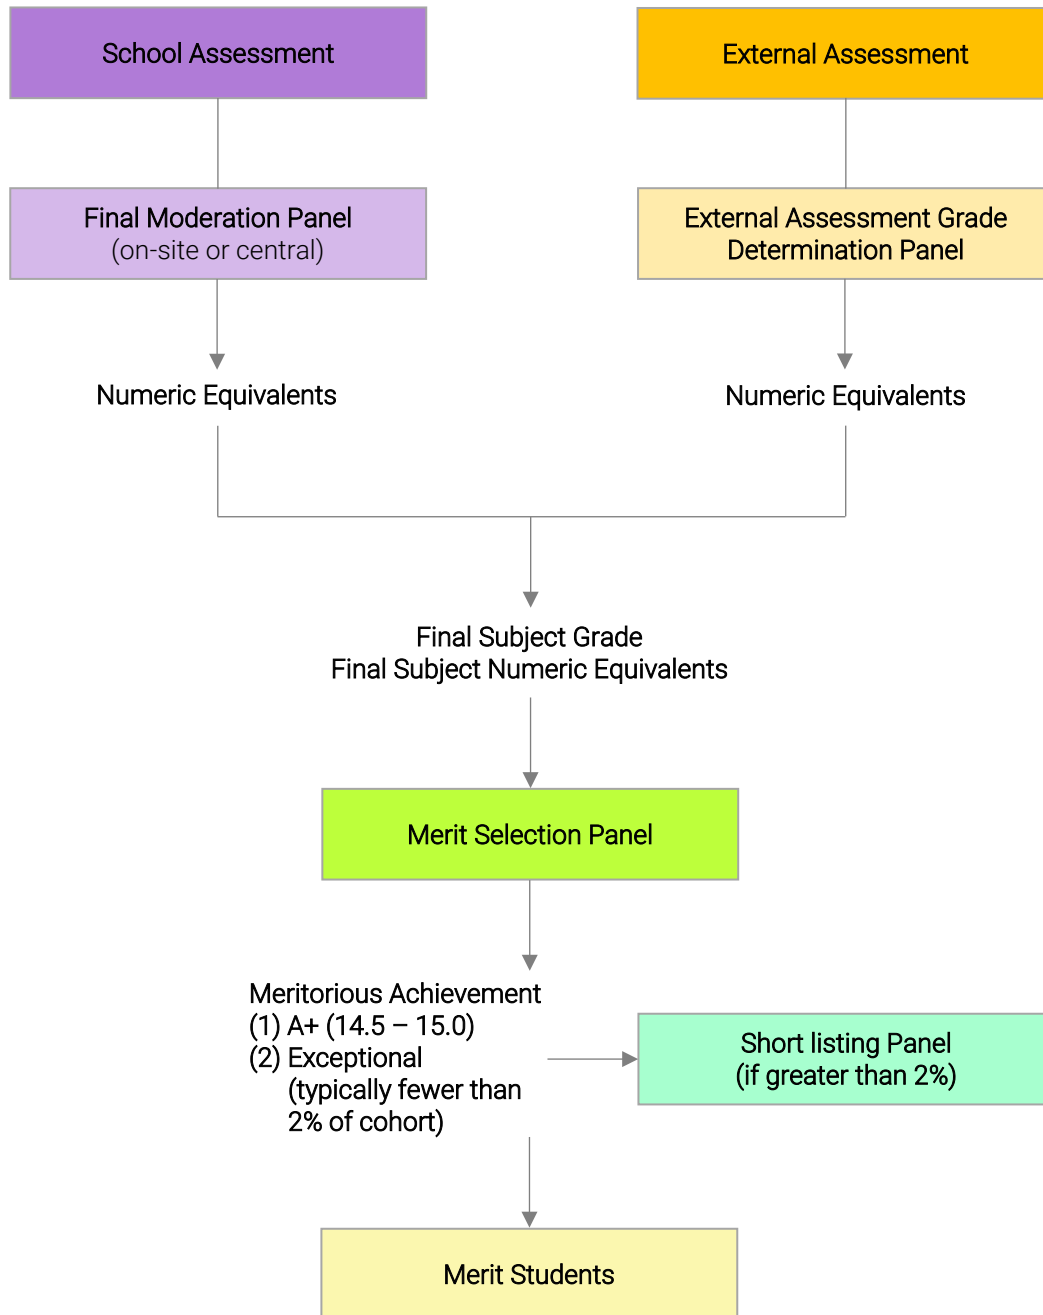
School Assessment

External Assessment

Final Moderation Panel
(on-site or central)

External Assessment Grade Determination Panel

Numeric Equivalents

Numeric Equivalents

Final Subject Grade
Final Subject Numeric Equivalents

Merit Selection Panel

Meritorious Achievement
(1) A+ (14.5 – 15.0)
(2) Exceptional
(typically fewer than 2% of cohort)

Short listing Panel
(if greater than 2%)

Merit Students